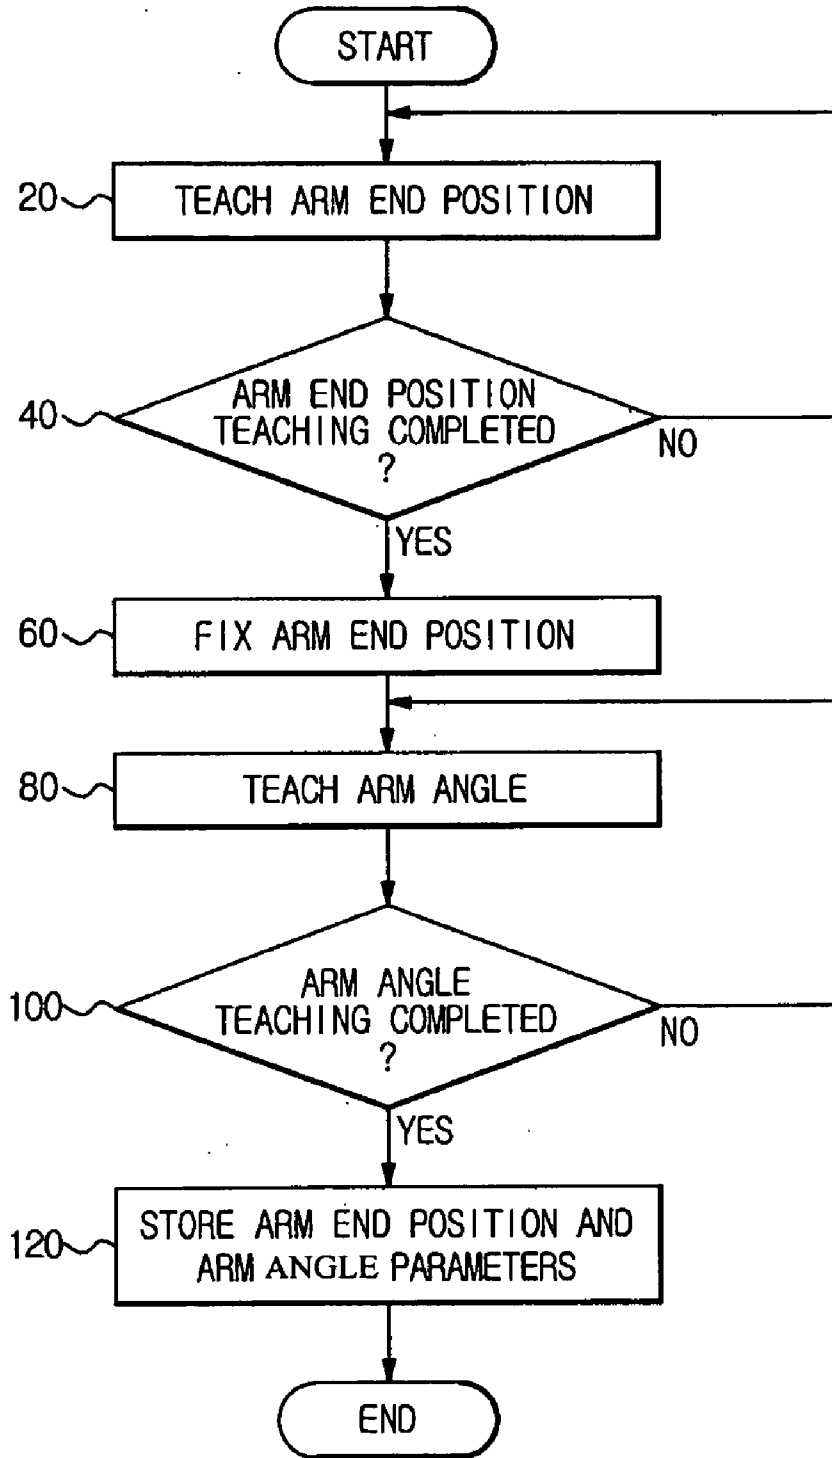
START

20 TEACH ARM END POSITION

40 ARM END POSITION TEACHING COMPLETED ?

NO

YES

60 FIX ARM END POSITION

80 TEACH ARM ANGLE

100 ARM ANGLE TEACHING COMPLETED ?

NO

YES

120 STORE ARM END POSITION AND ARM ANGLE PARAMETERS

END